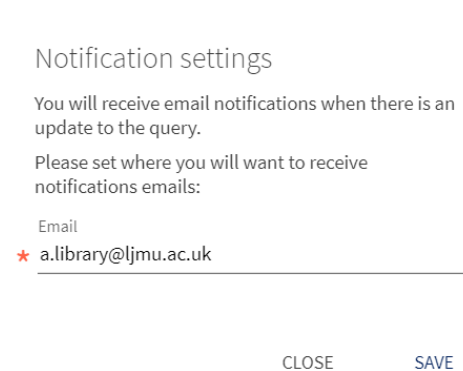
Notification settings

You will receive email notifications when there is an update to the query.

Please set where you will want to receive notifications emails:

Email
* a.library@ljmu.ac.uk

CLOSE SAVE